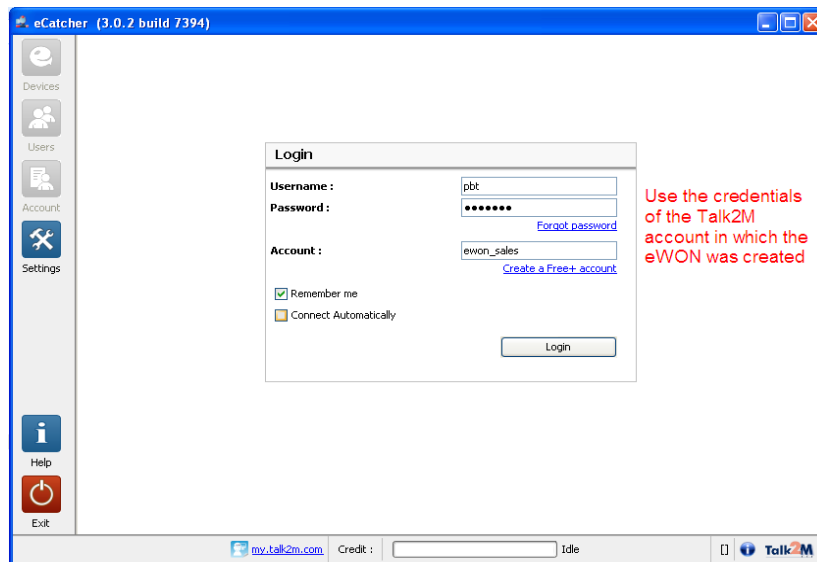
eCatcher (3.0.2 build 7394)

Devices

Users

Account

Settings

Help

Exit

Login

Username : pbt

Password : •••••••

Forgot password

Account : ewon_sales

Create a Free+ account

Remember me

Connect Automatically

Login

Use the credentials of the Talk2M account in which the eWON was created

my.talk2m.com Credit : Idle

Talk2M